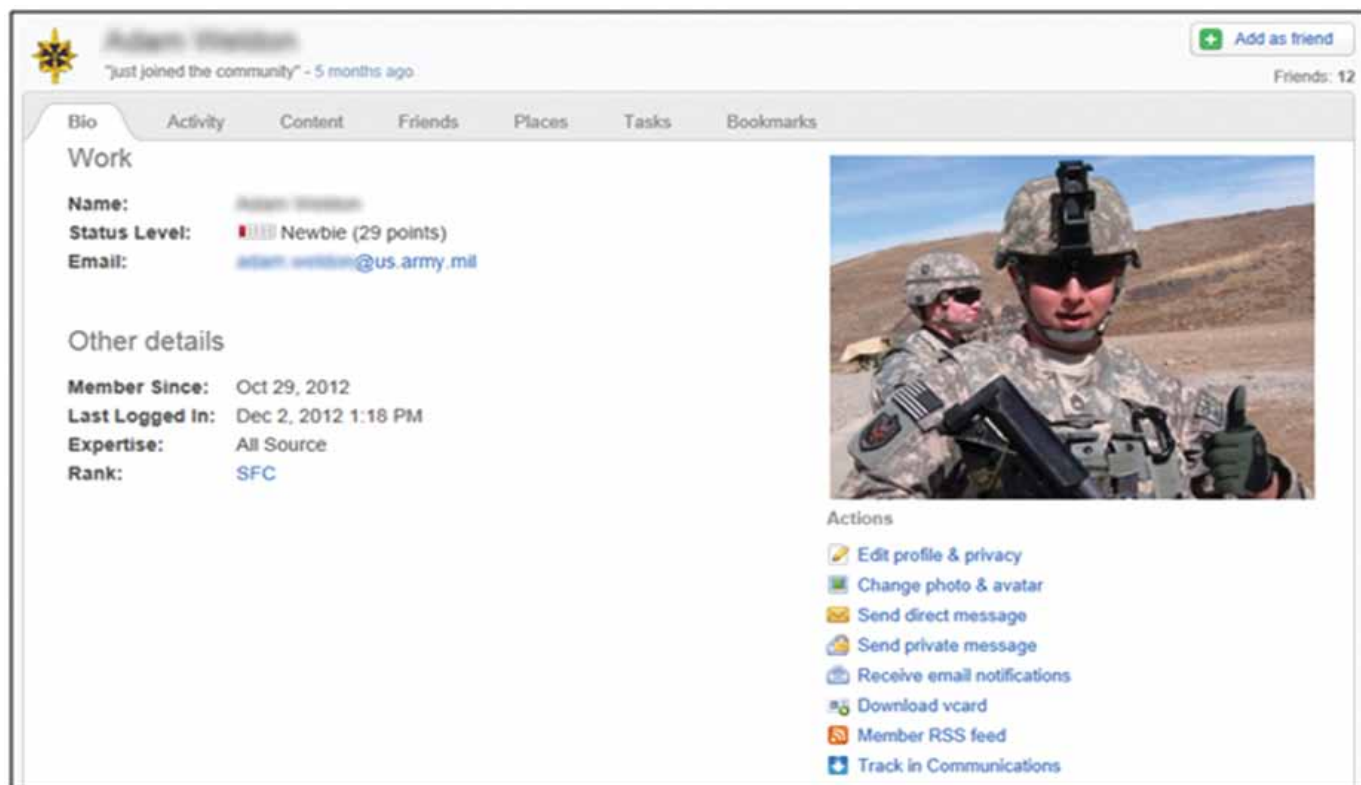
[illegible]

"just joined the community" - 5 months ago

Add as friend

Friends: 12

Bio Activity Content Friends Places Tasks Bookmarks

Work

Name: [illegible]
Status Level: Newbie (29 points)
Email: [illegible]@us.army.mil

Other details

Member Since: Oct 29, 2012
Last Logged In: Dec 2, 2012 1:18 PM
Expertise: All Source
Rank: SFC

Actions

Edit profile & privacy
Change photo & avatar
Send direct message
Send private message
Receive email notifications
Download vcard
Member RSS feed
Track in Communications